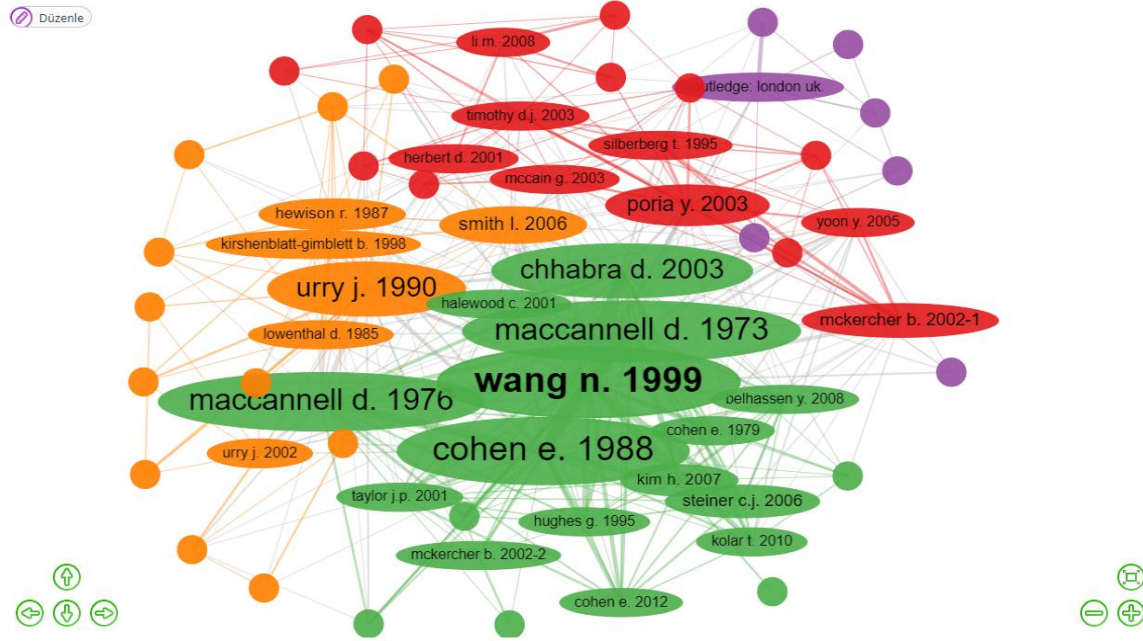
Düzenle

li m. 2008
routledge: london uk.
timothy d.j. 2003
herbert d. 2001
silberberg t. 1995
mccain g. 2003
poria y. 2003
hewison r. 1987
smith l. 2006
yoon y. 2005
kirshenblatt-gimblett b. 1998
chhabra d. 2003
urry j. 1990
halewood c. 2001
maccannell d. 1973
mckercher b. 2002-1
lowenthal d. 1985
wang n. 1999
maccannell d. 1976
belhassen y. 2008
cohen e. 1979
cohen e. 1988
urry j. 2002
kim h. 2007
taylor j.p. 2001
steiner c.j. 2006
hughes g. 1995
kolar t. 2010
mckercher b. 2002-2
cohen e. 2012